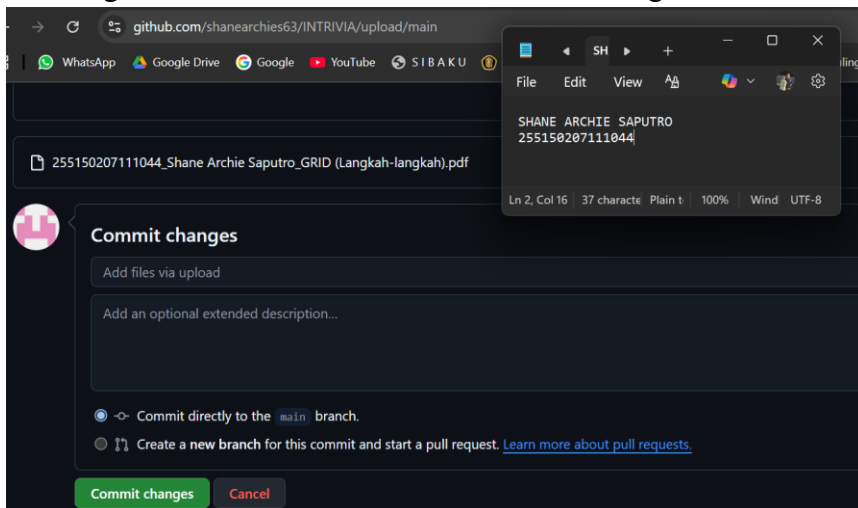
github.com/shanearchies63/INTRIVIA/upload/main

WhatsApp Google Drive Google YouTube SIBAKU

SH

File Edit View

SHANE ARCHIE SAPUTRO
255150207111044

Ln 2, Col 16 37 characte Plain t 100% Wind UTF-8

255150207111044_Shane Archie Saputro_GRID (Langkah-langkah).pdf

Commit changes

Add files via upload

Add an optional extended description...

Commit directly to the main branch.

Create a new branch for this commit and start a pull request. Learn more about pull requests.

Commit changes Cancel